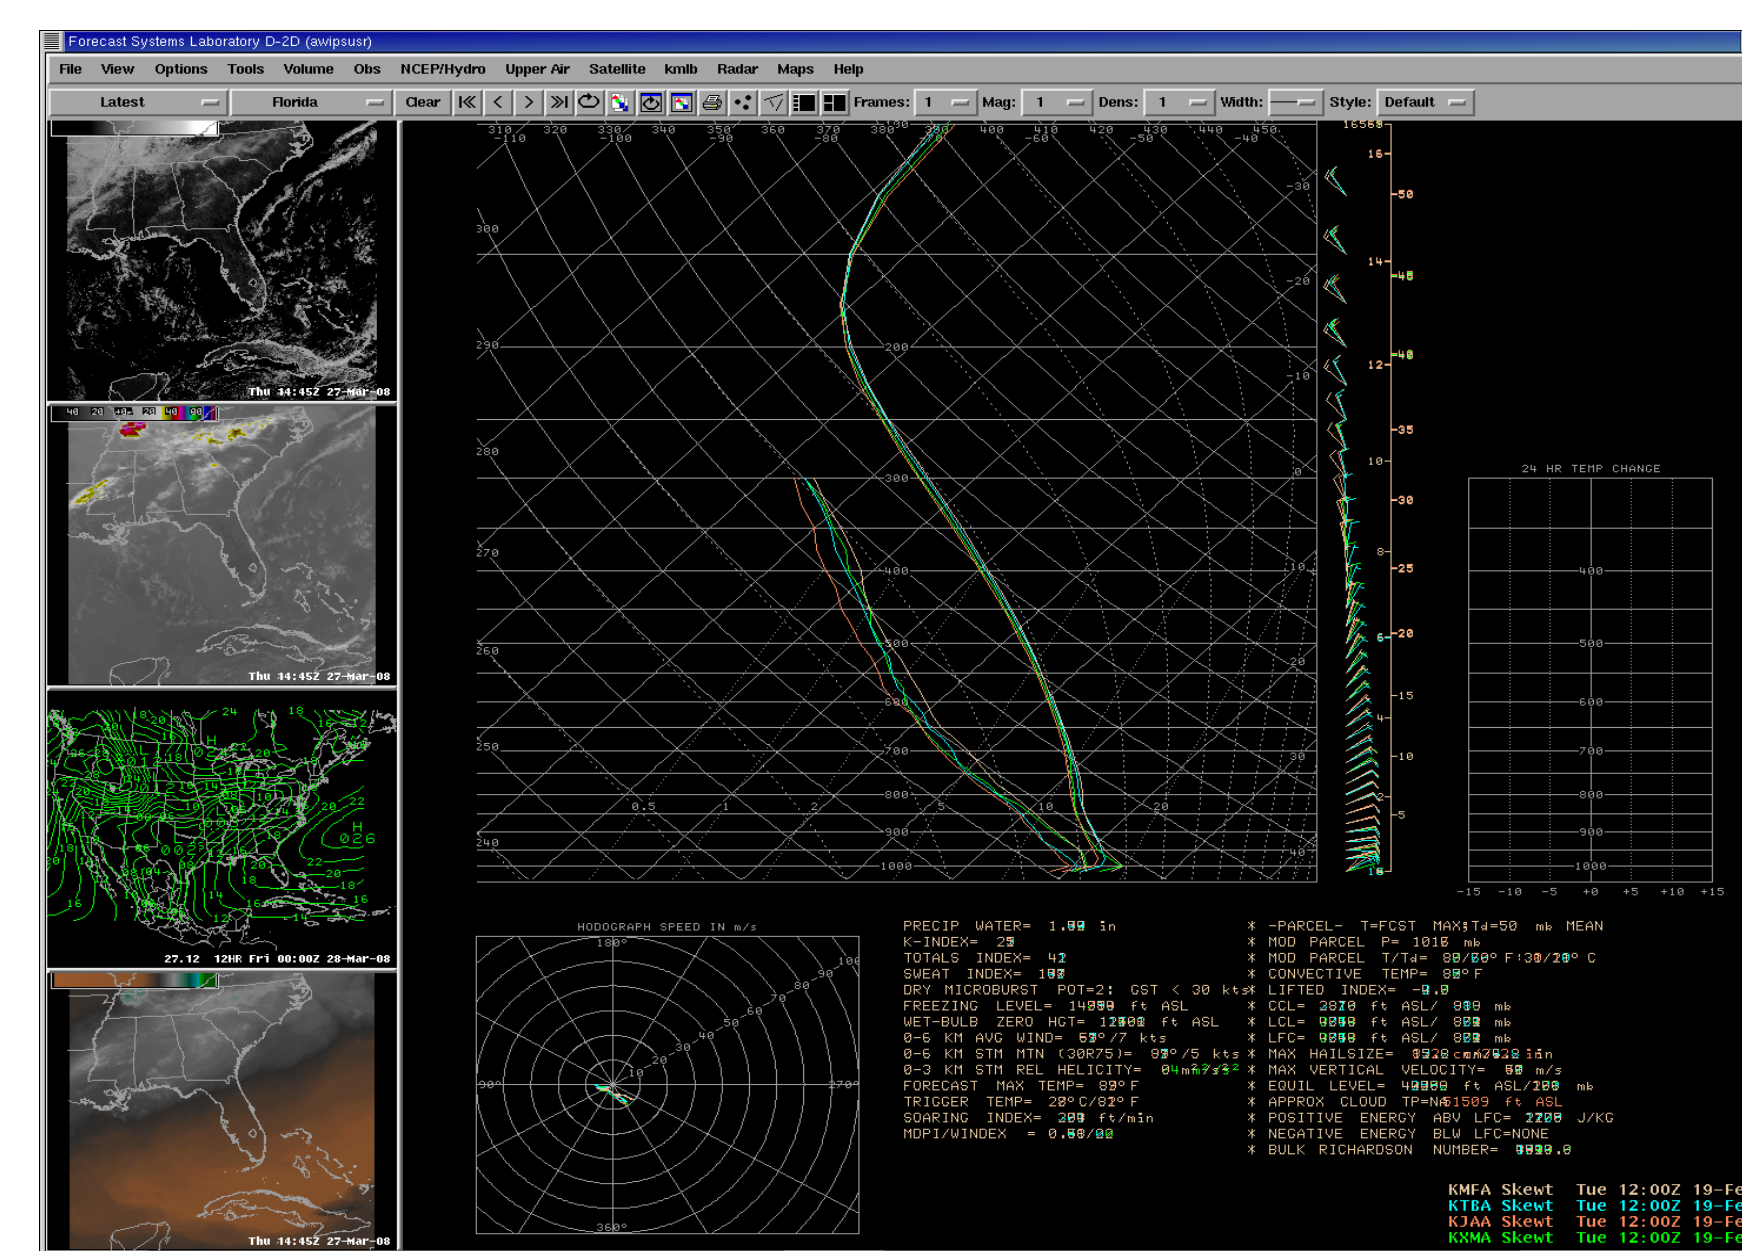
Forecast Systems Laboratory D-2D (awipsusr)

File View Options Tools Volume Obs NCEP/Hydro Upper Air Satellite kmlb Radar Maps Help

Latest Florida Clear Frames: 1 Mag: 1 Dens: 1 Width: Style: Default

Thu 14:45Z 27-Mar-08

Thu 14:45Z 27-Mar-08

27.12 12HR Fri 00:00Z 28-Mar-08

Thu 14:45Z 27-Mar-08

HODOGRAPH SPEED IN m/s

24 HR TEMP CHANGE

PRECIP WATER= 1.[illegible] in
K-INDEX= 2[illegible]
TOTALS INDEX= 4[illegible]
SWEAT INDEX= 1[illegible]
DRY MICROBURST POT=2: GST < 30 kts
FREEZING LEVEL= 1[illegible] ft ASL
WET-BULB ZERO HGT= 1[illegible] ft ASL
0-6 KM AVG WIND= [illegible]°/7 kts
0-6 KM STM MTN (30R75)= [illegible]°/5 kts
0-3 KM STM REL HELICITY= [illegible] m²/s²
FORECAST MAX TEMP= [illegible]° F
TRIGGER TEMP= 2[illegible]° C/8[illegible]° F
SOARING INDEX= 2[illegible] ft/min
MDPI/WINDEX = 0.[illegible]/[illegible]

* -PARCEL- T=FCST MAX;Td=50 mb MEAN
* MOD PARCEL P= 101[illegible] mb
* MOD PARCEL T/Td= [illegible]° F:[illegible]° C
* CONVECTIVE TEMP= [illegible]° F
* LIFTED INDEX= -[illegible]
* CCL= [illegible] ft ASL/ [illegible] mb
* LCL= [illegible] ft ASL/ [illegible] mb
* LFC= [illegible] ft ASL/ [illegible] mb
* MAX HAILSIZE= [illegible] cm/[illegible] in
* MAX VERTICAL VELOCITY= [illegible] m/s
* EQUIL LEVEL= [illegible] ft ASL/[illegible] mb
* APPROX CLOUD TP=N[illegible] ft ASL
* POSITIVE ENERGY ABV LFC= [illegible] J/KG
* NEGATIVE ENERGY BLW LFC=NONE
* BULK RICHARDSON NUMBER= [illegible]

KMFA Skewt Tue 12:00Z 19-Fe
KTBA Skewt Tue 12:00Z 19-Fe
KJAA Skewt Tue 12:00Z 19-Fe
KXMA Skewt Tue 12:00Z 19-Fe